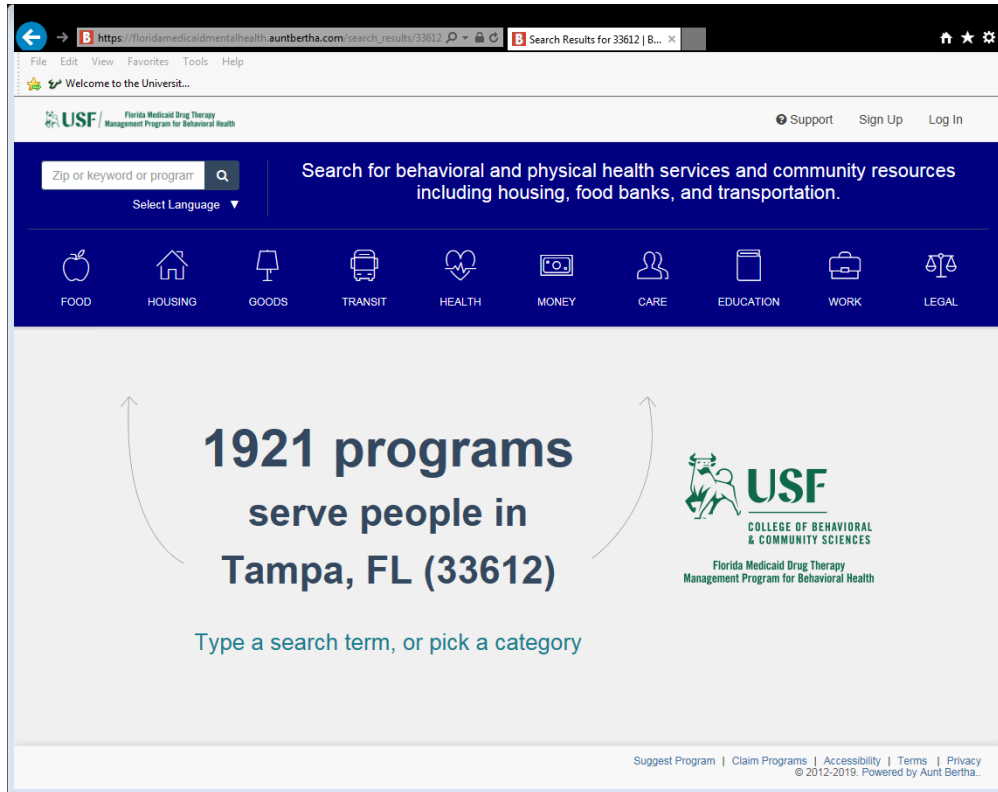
https://floridamedicaidmentalhealth.auntbertha.com/search_results/33612
Search Results for 33612 | B...

File Edit View Favorites Tools Help
Welcome to the Universit...

USF / Florida Medicaid Drug Therapy Management Program for Behavioral Health

Support Sign Up Log In

Zip or keyword or program
Select Language ▼

Search for behavioral and physical health services and community resources including housing, food banks, and transportation.

FOOD HOUSING GOODS TRANSIT HEALTH MONEY CARE EDUCATION WORK LEGAL

1921 programs
serve people in
Tampa, FL (33612)

Type a search term, or pick a category

USF
COLLEGE OF BEHAVIORAL & COMMUNITY SCIENCES
Florida Medicaid Drug Therapy Management Program for Behavioral Health

Suggest Program | Claim Programs | Accessibility | Terms | Privacy
© 2012-2019. Powered by Aunt Bertha.